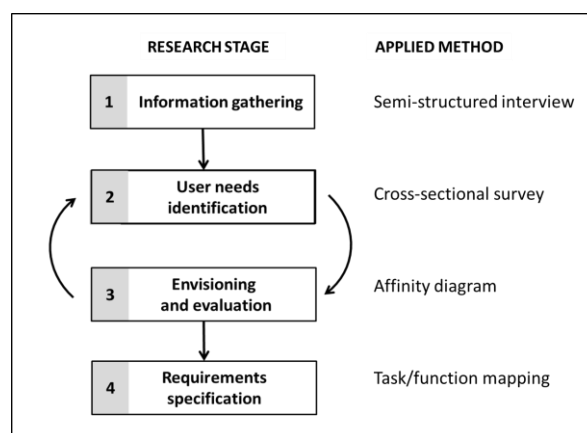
RESEARCH STAGE

APPLIED METHOD

1 Information gathering

Semi-structured interview

2 User needs identification

Cross-sectional survey

3 Envisioning and evaluation

Affinity diagram

4 Requirements specification

Task/function mapping